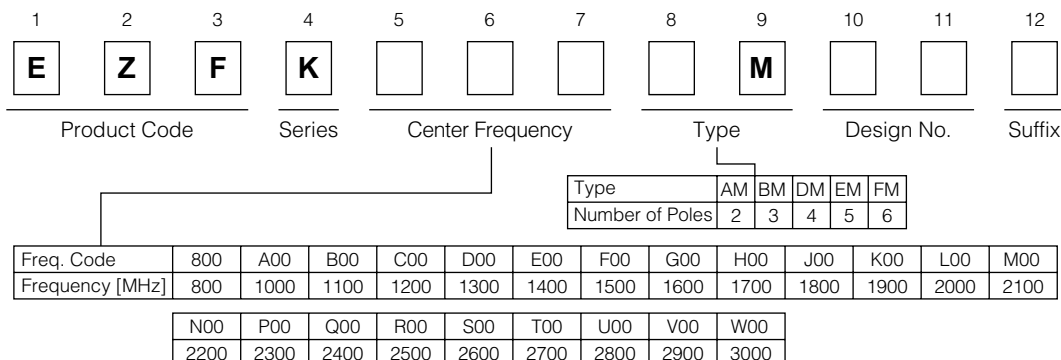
1 2 3 4 5 6 7 8 9 10 11 12

E Z F K M

Product Code Series Center Frequency Type Design No. Suffix

| Type | AM | BM | DM | EM | FM |
|---|---|---|---|---|---|
| Number of Poles | 2 | 3 | 4 | 5 | 6 |

| Freq. Code | 800 | A00 | B00 | C00 | D00 | E00 | F00 | G00 | H00 | J00 | K00 | L00 | M00 |
|---|---|---|---|---|---|---|---|---|---|---|---|---|---|
| Frequency [MHz] | 800 | 1000 | 1100 | 1200 | 1300 | 1400 | 1500 | 1600 | 1700 | 1800 | 1900 | 2000 | 2100 |

| N00 | P00 | Q00 | R00 | S00 | T00 | U00 | V00 | W00 |
|---|---|---|---|---|---|---|---|---|
| 2200 | 2300 | 2400 | 2500 | 2600 | 2700 | 2800 | 2900 | 3000 |